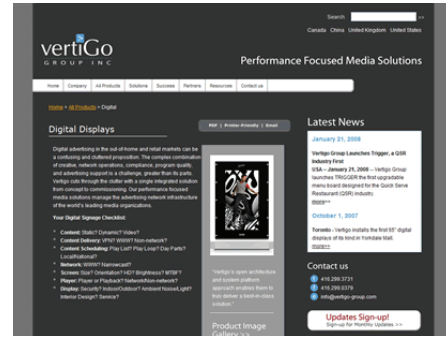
Search >>

Canada China United Kingdom United States

vertiGo GROUP INC

Performance Focused Media Solutions

Home | Company | All Products | Solutions | Success | Partners | Resources | Contact us

Home > All Products > Digital

Digital Displays

PDF | Printer-Friendly | Email

Digital advertising in the out-of-home and retail markets can be a confusing and cluttered proposition. The complex combination of creative, network operations, compliance, program quality and advertising support is a challenge, greater than its parts. Vertigo cuts through the clutter with a single integrated solution from concept to commissioning. Our performance focused media solutions manage the advertising network infrastructure of the world's leading media organizations.

Your Digital Signage Checklist:

Content: Static? Dynamic? Video?
Content Delivery: VPN? WWW? Non-network?
Content Scheduling: Play List? Play Now? Day Parts? Local/National?
Network: WWW? Narrowcast?
Screen: Size? Orientation? HD? Brightness? MTBF?
Player: Player or Playback? Network/Non-network?
Display: Security? Indoor/Outdoor? Ambient Noise/Light? Interior Design? Service?

"Vertigo's open architecture and system platform approach enables them to truly deliver a best-in-class solution."

Product Image Gallery >>

Latest News

January 21, 2008

Vertigo Group Launches Trigger, a QSR Industry First
USA – January 21, 2008 – Vertigo Group launches TRIGGER the first upgradeable menu board designed for the Quick Serve Restaurant (QSR) industry.
more>>

October 1, 2007

Toronto - Vertigo installs the first 65" digital displays of its kind in Yorkdale Mall.
more>>

Contact us

416.299.3721
416.299.6379
info@vertigo-group.com

Updates Sign-up!
Sign-up for Monthly Updates >>